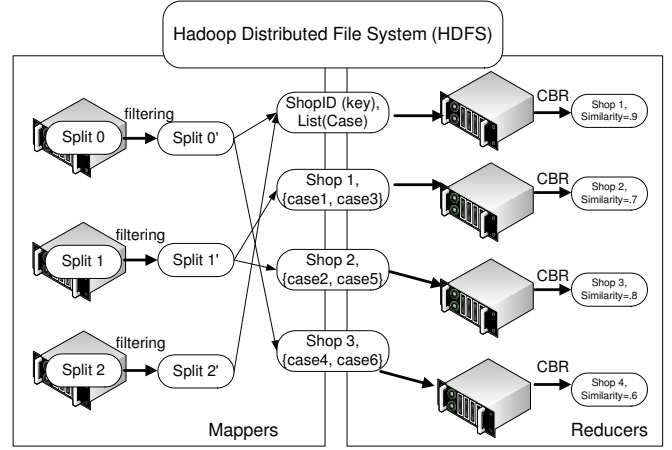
Hadoop Distributed File System (HDFS)

Split 0
filtering
Split 0'

Split 1
filtering
Split 1'

Split 2
filtering
Split 2'

ShopID (key), List(Case)

Shop 1, {case1, case3}

Shop 2, {case2, case5}

Shop 3, {case4, case6}

CBR
Shop 1, Similarity=.9

CBR
Shop 2, Similarity=.7

CBR
Shop 3, Similarity=.8

CBR
Shop 4, Similarity=.6

Mappers

Reducers